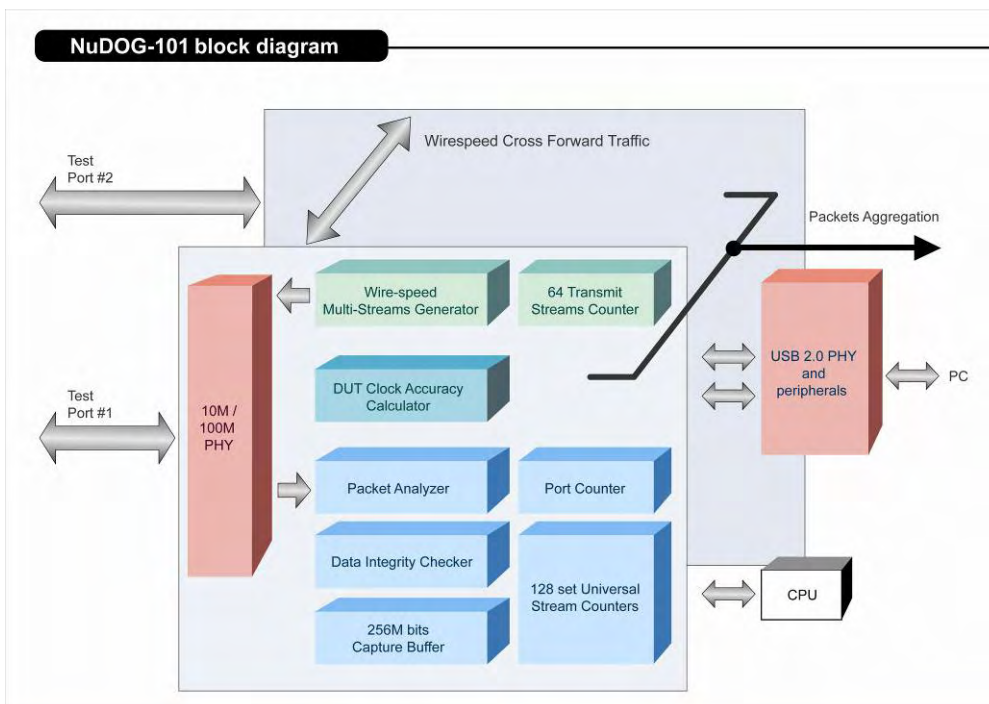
NuDOG-101 block diagram

Wirespeed Cross Forward Traffic

Test Port #2

Packets Aggregation

Wire-speed Multi-Streams Generator

64 Transmit Streams Counter

USB 2.0 PHY and peripherals

PC

DUT Clock Accuracy Calculator

Test Port #1

10M / 100M PHY

Packet Analyzer

Port Counter

Data Integrity Checker

128 set Universal Stream Counters

CPU

256M bits Capture Buffer